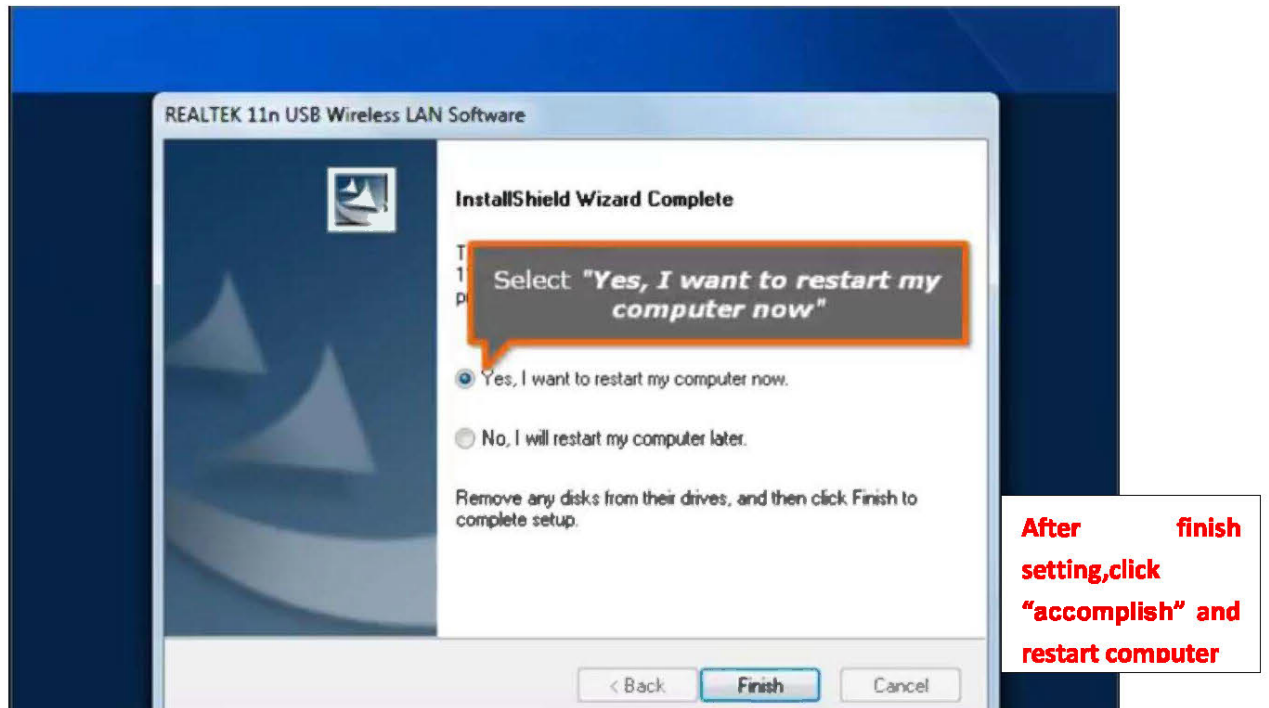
REALTEK 11n USB Wireless LAN Software

InstallShield Wizard Complete

T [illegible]
1 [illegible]
p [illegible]

Select "Yes, I want to restart my computer now"

Yes, I want to restart my computer now.

No, I will restart my computer later.

Remove any disks from their drives, and then click Finish to complete setup.

< Back
Finish
Cancel

After finish setting,click "accomplish" and restart computer